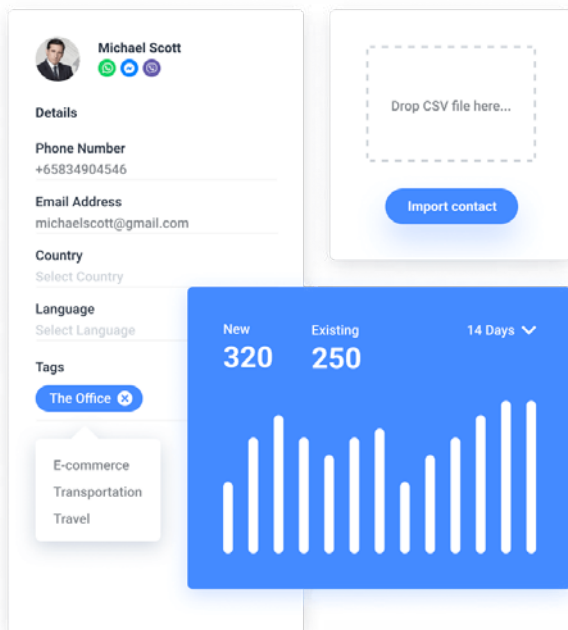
Michael Scott

Details

Phone Number
+65834904546

Email Address
michaelscott@gmail.com

Country
Select Country

Language
Select Language

Tags
The Office

E-commerce
Transportation
Travel

Drop CSV file here...

Import contact

New
320

Existing
250

14 Days